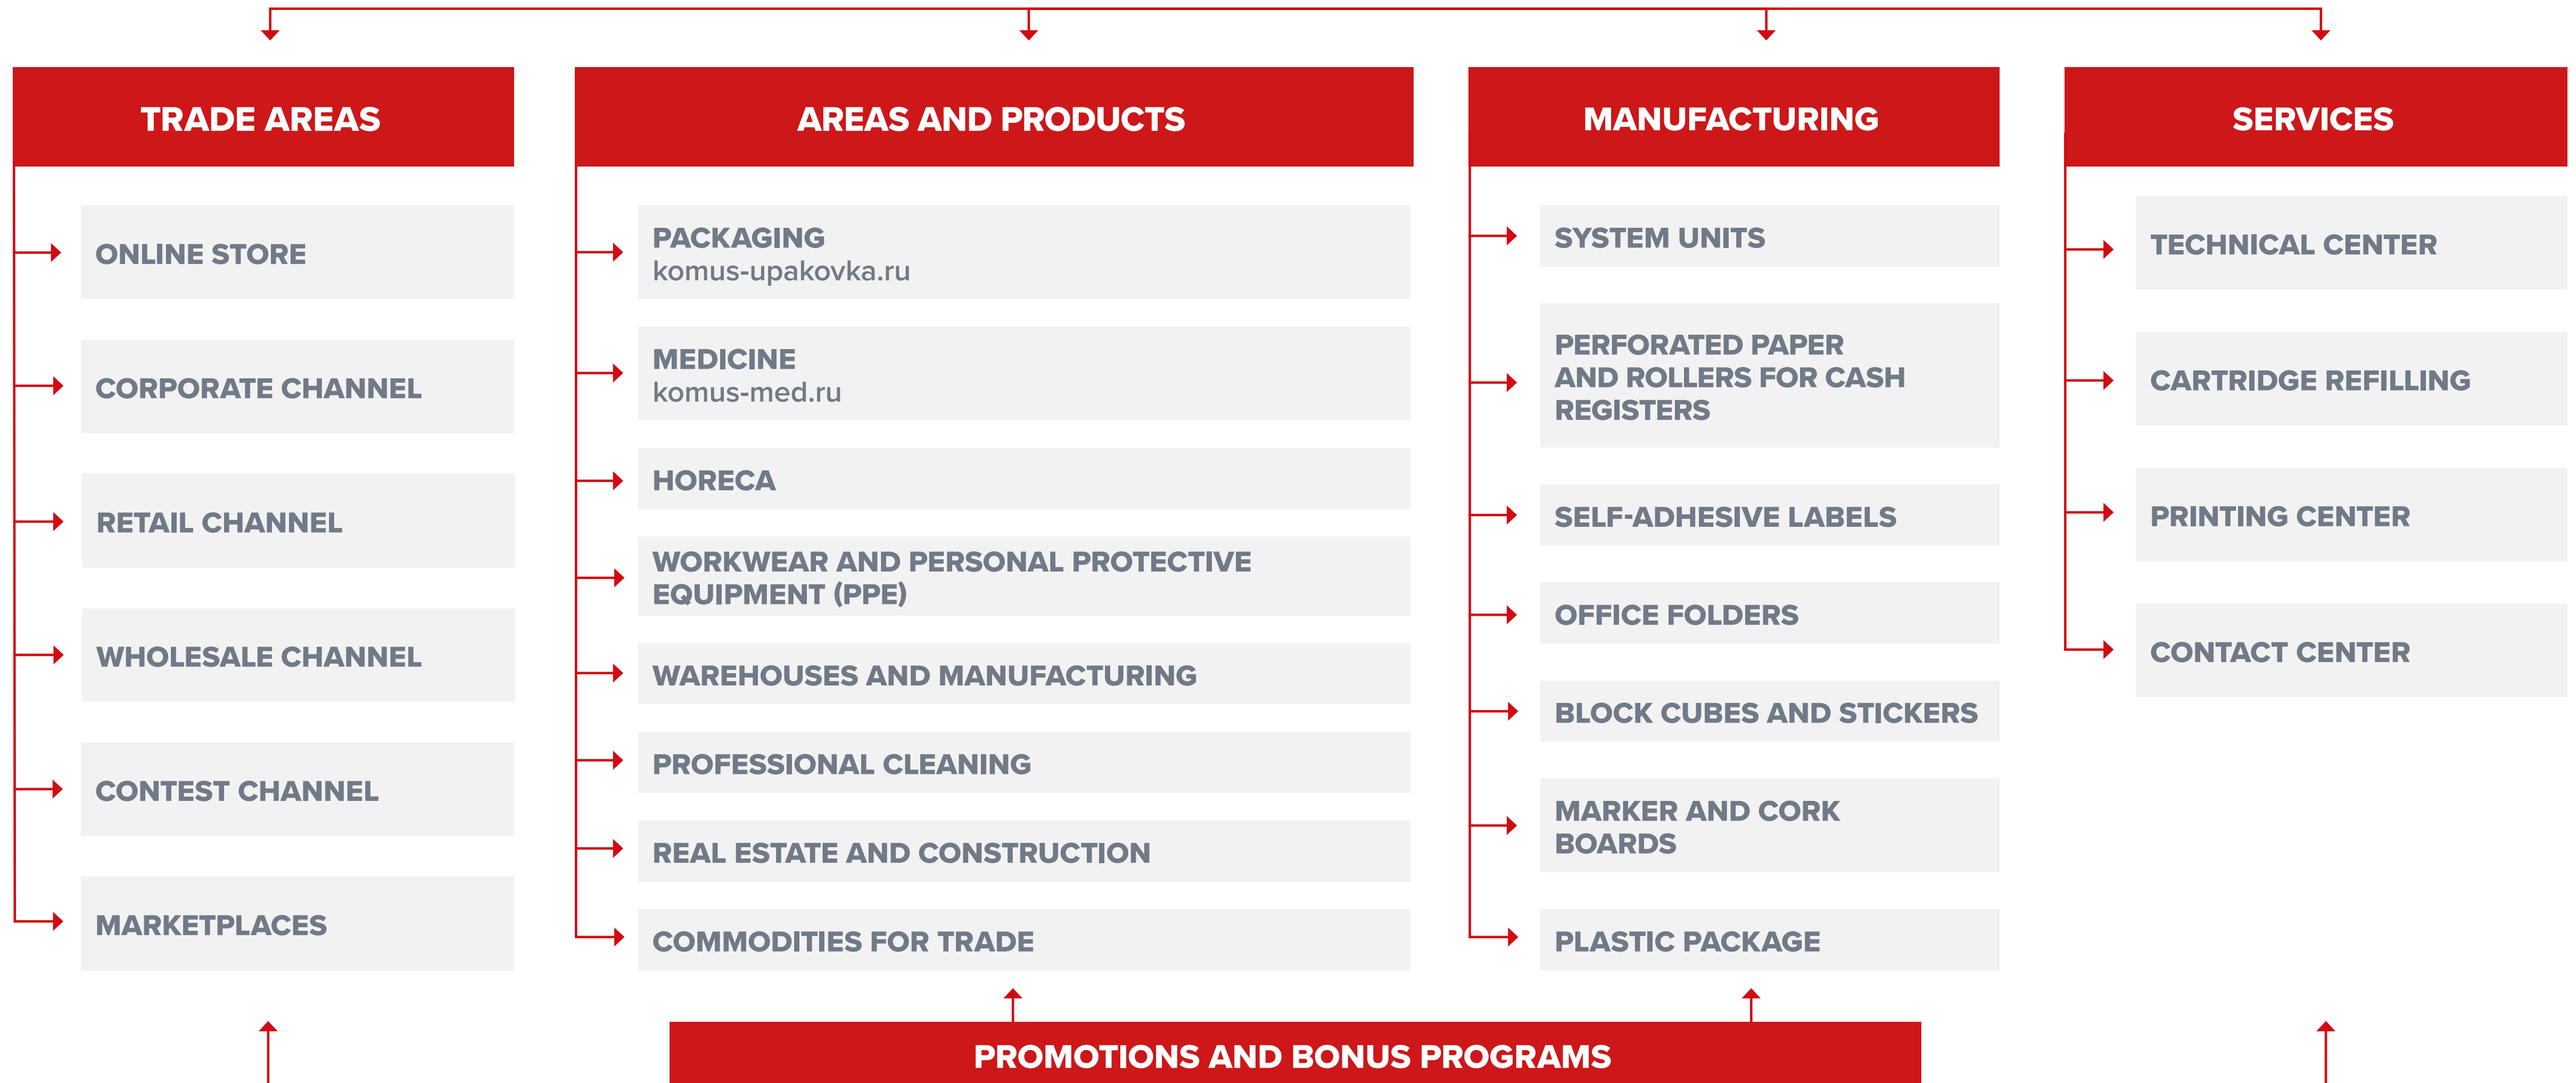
TRADE AREAS

ONLINE STORE

CORPORATE CHANNEL

RETAIL CHANNEL

WHOLESALE CHANNEL

CONTEST CHANNEL

MARKETPLACES

AREAS AND PRODUCTS

PACKAGING
komus-upakovka.ru

MEDICINE
komus-med.ru

HORECA

WORKWEAR AND PERSONAL PROTECTIVE EQUIPMENT (PPE)

WAREHOUSES AND MANUFACTURING

PROFESSIONAL CLEANING

REAL ESTATE AND CONSTRUCTION

COMMODITIES FOR TRADE

MANUFACTURING

SYSTEM UNITS

PERFORATED PAPER AND ROLLERS FOR CASH REGISTERS

SELF-ADHESIVE LABELS

OFFICE FOLDERS

BLOCK CUBES AND STICKERS

MARKER AND CORK BOARDS

PLASTIC PACKAGE

SERVICES

TECHNICAL CENTER

CARTRIDGE REFILLING

PRINTING CENTER

CONTACT CENTER

PROMOTIONS AND BONUS PROGRAMS